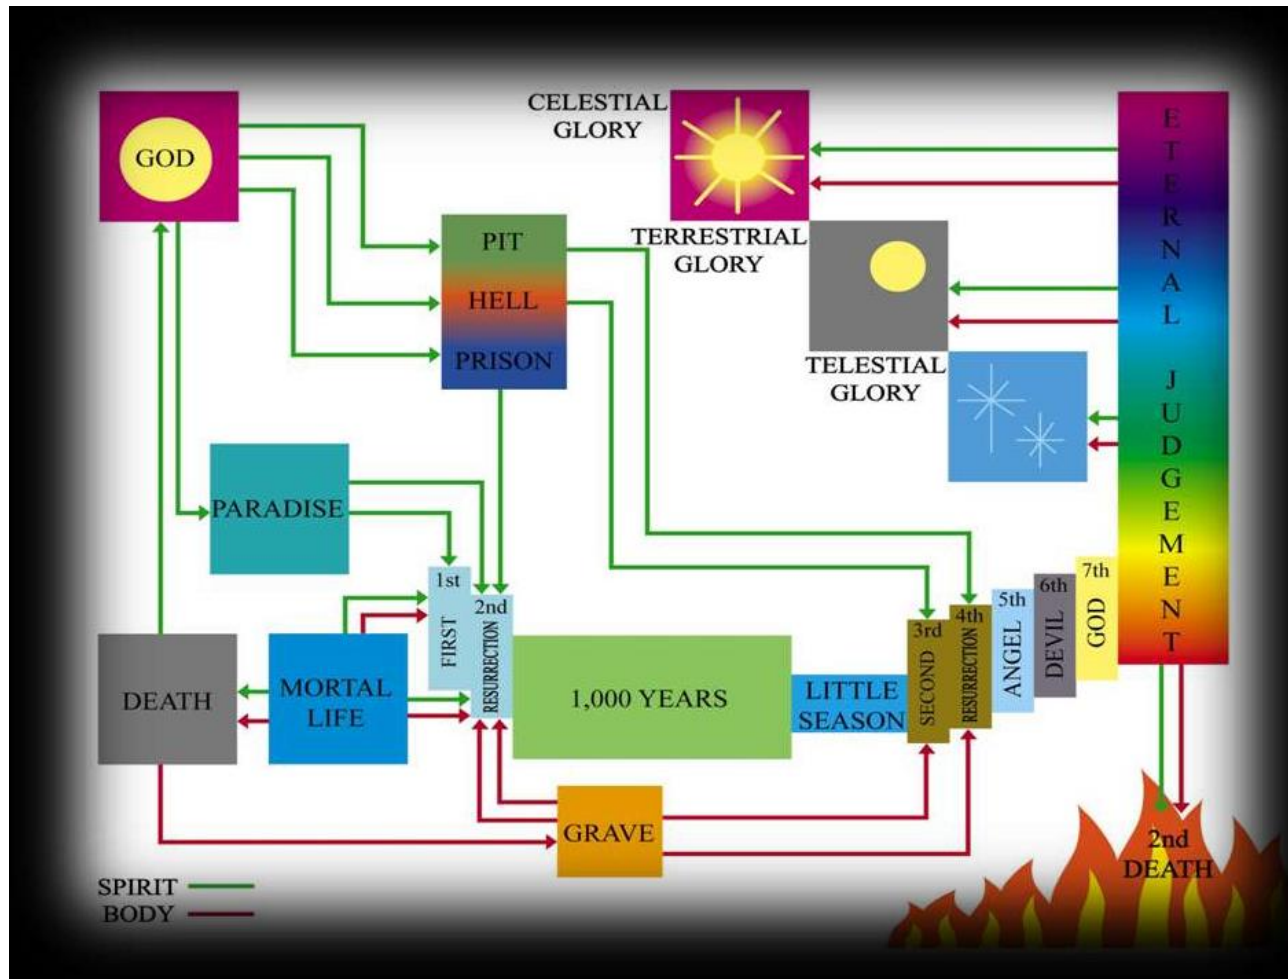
GOD

CELESTIAL GLORY

TERRESTRIAL GLORY

TELESTIAL GLORY

ETERNAL JUDGEMENT

PIT

HELL

PRISON

PARADISE

1st FIRST

2nd RESURRECTION

DEATH

MORTAL LIFE

1,000 YEARS

LITTLE SEASON

3rd SECOND

4th RESURRECTION

5th ANGEL

6th DEVIL

7th GOD

GRAVE

2nd DEATH

SPIRIT

BODY